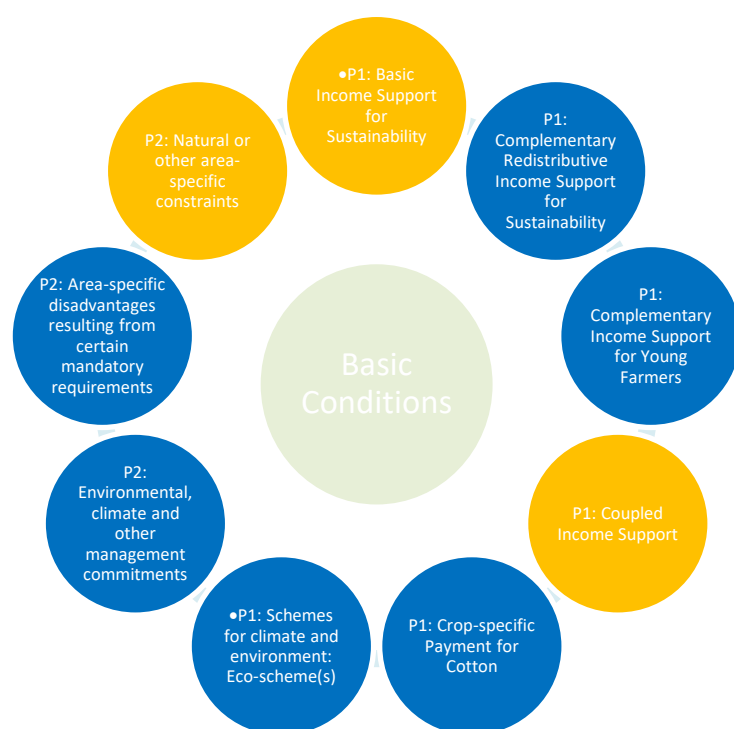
•P1: Basic Income Support for Sustainability

P1: Complementary Redistributive Income Support for Sustainability

P1: Complementary Income Support for Young Farmers

P1: Coupled Income Support

P1: Crop-specific Payment for Cotton

•P1: Schemes for climate and environment: Eco-scheme(s)

P2: Environmental, climate and other management commitments

P2: Area-specific disadvantages resulting from certain mandatory requirements

P2: Natural or other area-specific constraints

Basic Conditions